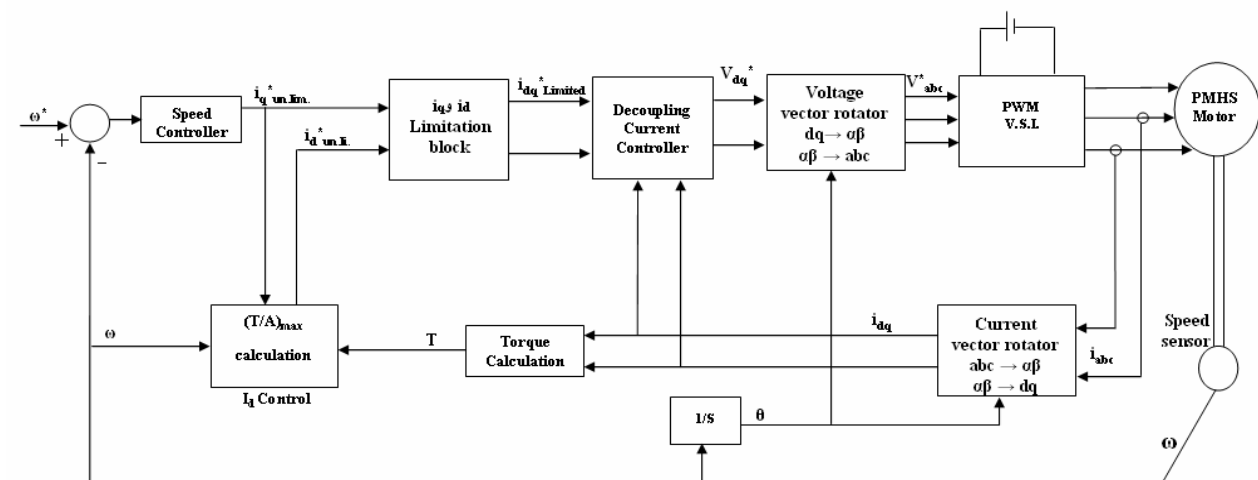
$\omega^*$
+
-
Speed Controller
$i_q^*{}_{un.lim.}$
$i_d^*{}_{un.li.}$
$i_q$, id Limitation block
$i_{dq}^*{}_{Limited}$
Decoupling Current Controller
$V_{dq}^*$
Voltage vector rotator $dq \rightarrow \sigma\beta$ $\sigma\beta \rightarrow abc$
$V^*_{abc}$
PWM V.S.I.
PMHS Motor
$\omega$
$(T/A)_{max}$ calculation
$I_d$ Control
T
Torque Calculation
$i_{dq}$
Current vector rotator $abc \rightarrow \sigma\beta$ $\sigma\beta \rightarrow dq$
$i_{abc}$
Speed sensor
1/S
$\theta$
$\omega$